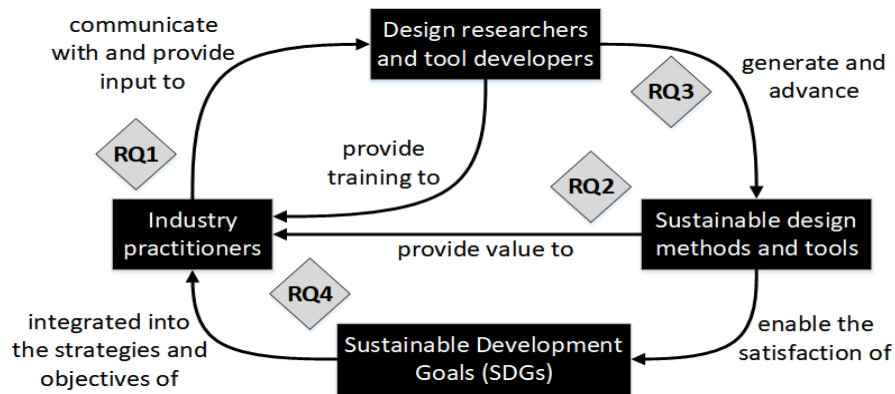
communicate with and provide input to

Design researchers and tool developers

generate and advance

RQ3

RQ1

provide training to

RQ2

Industry practitioners

Sustainable design methods and tools

provide value to

RQ4

integrated into the strategies and objectives of

Sustainable Development Goals (SDGs)

enable the satisfaction of